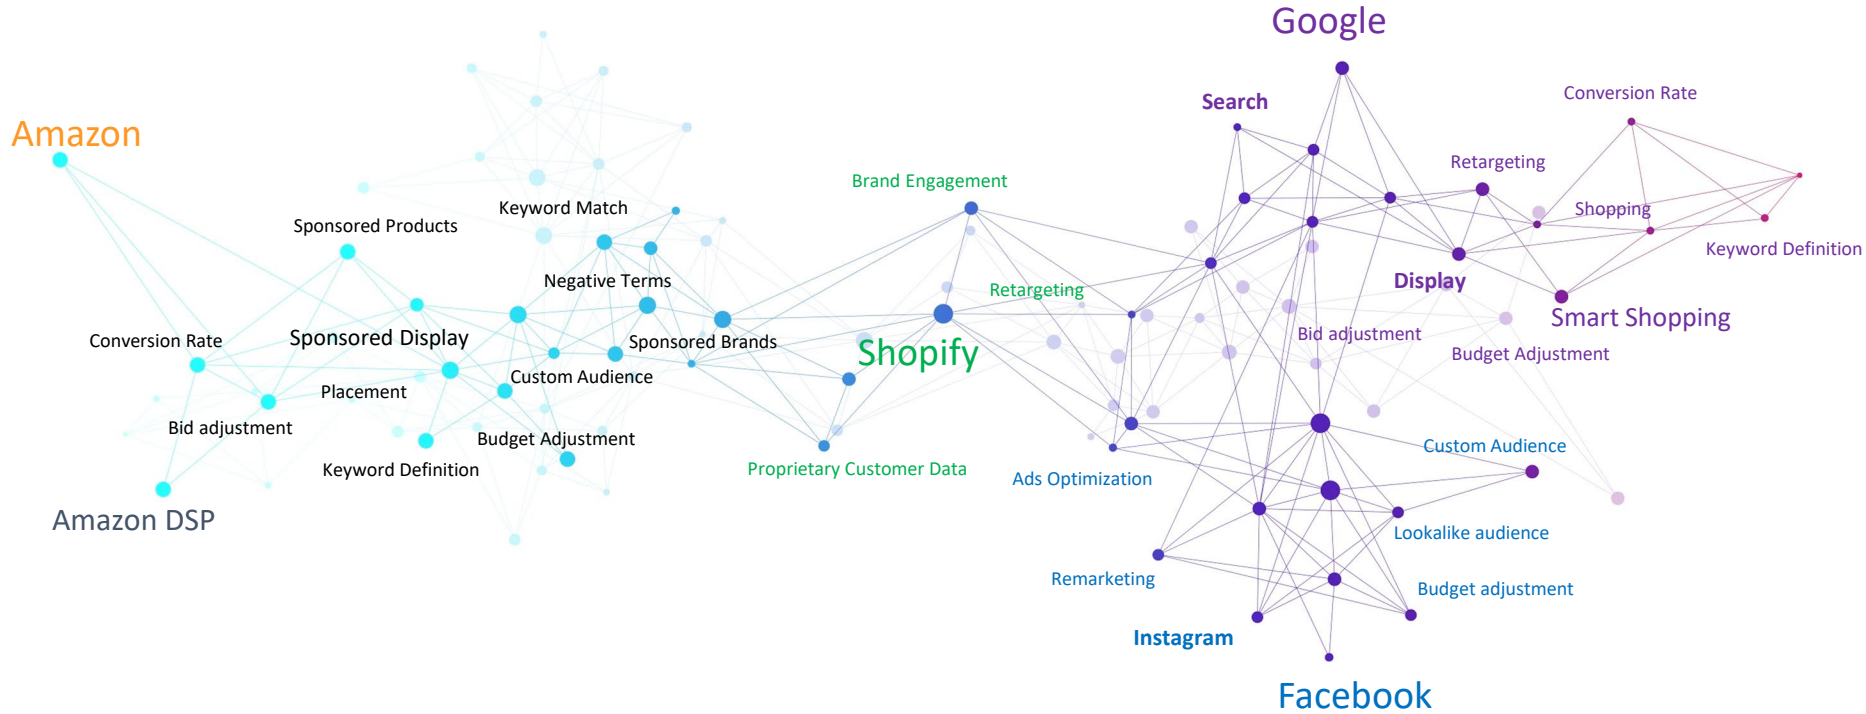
Google

Search

Conversion Rate

Amazon

Retargeting

Shopping

Keyword Definition

Brand Engagement

Keyword Match

Sponsored Products

Retargeting

Display

Smart Shopping

Negative Terms

Shopify

Bid adjustment

Budget Adjustment

Conversion Rate

Sponsored Display

Sponsored Brands

Custom Audience

Placement

Bid adjustment

Budget Adjustment

Custom Audience

Proprietary Customer Data

Keyword Definition

Ads Optimization

Amazon DSP

Lookalike audience

Remarketing

Budget adjustment

Instagram

Facebook